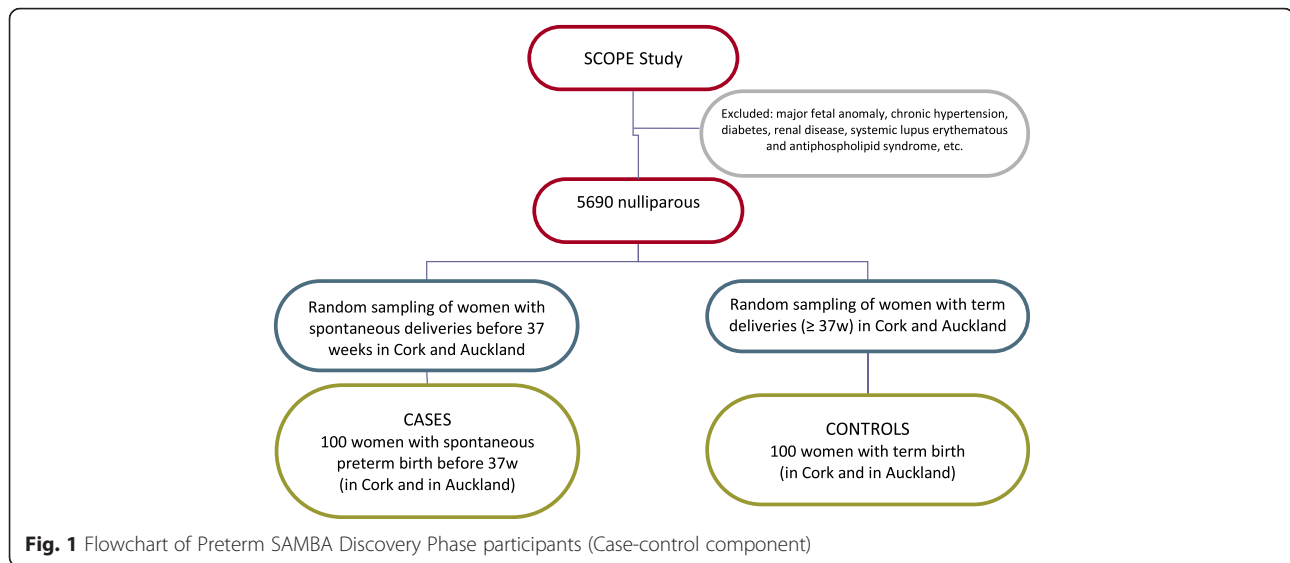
SCOPE Study

Excluded: major fetal anomaly, chronic hypertension, diabetes, renal disease, systemic lupus erythematous and antiphospholipid syndrome, etc.

5690 nulliparous

Random sampling of women with spontaneous deliveries before 37 weeks in Cork and Auckland

Random sampling of women with term deliveries (≥ 37w) in Cork and Auckland

CASES
100 women with spontaneous preterm birth before 37w
(in Cork and in Auckland)

CONTROLS
100 women with term birth
(in Cork and in Auckland)

Fig. 1 Flowchart of Preterm SAMBA Discovery Phase participants (Case-control component)